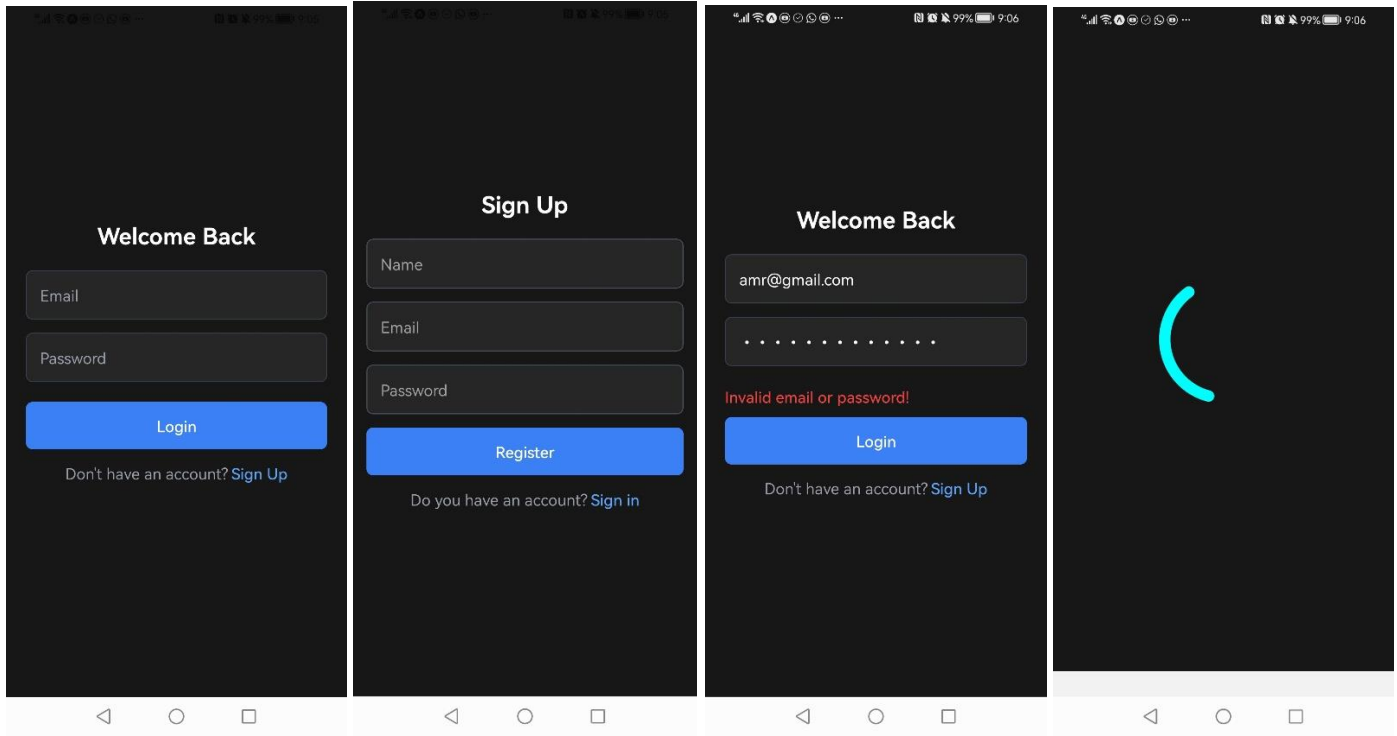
99% 9:06

Welcome Back

Email

Password

Login

Don't have an account? Sign Up

99% 9:06

Sign Up

Name

Email

Password

Register

Do you have an account? Sign in

99% 9:06

Welcome Back

amr@gmail.com

•••••••••••••

Invalid email or password!

Login

Don't have an account? Sign Up

99% 9:06